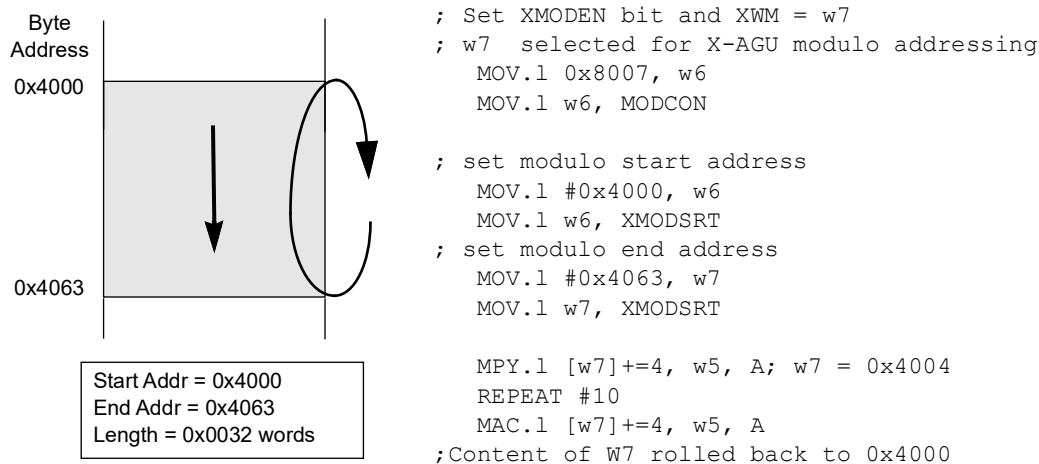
Byte Address
0x4000
0x4063

Start Addr = 0x4000
End Addr = 0x4063
Length = 0x0032 words

; Set XMODEN bit and XWM = w7
; w7 selected for X-AGU modulo addressing
MOV.l 0x8007, w6
MOV.l w6, MODCON

; set modulo start address
MOV.l #0x4000, w6
MOV.l w6, XMODSRT
; set modulo end address
MOV.l #0x4063, w7
MOV.l w7, XMODSRT

MPY.l [w7]+=4, w5, A; w7 = 0x4004
REPEAT #10
MAC.l [w7]+=4, w5, A
;Content of W7 rolled back to 0x4000